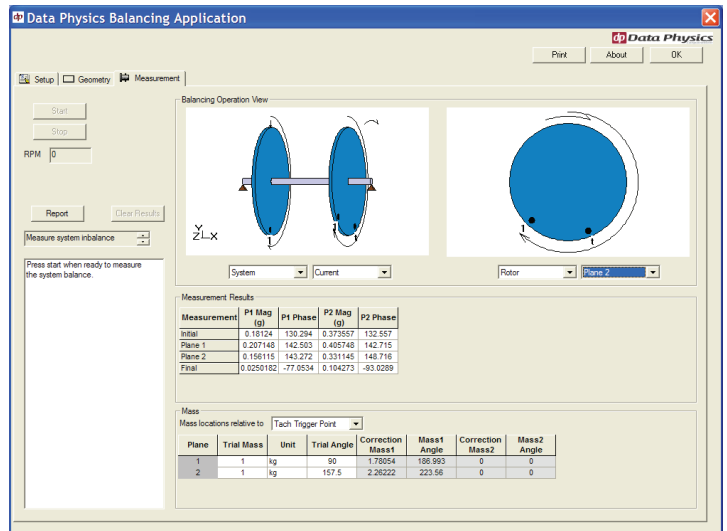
Data Physics Balancing Application

Data Physics

Print | About | OK

Setup | Geometry | Measurement

Start

Stop

RPM 0

Report | Clear Results

Measure system inbalance

Press start when ready to measure the system balance.

Balancing Operation View

Y
Z X

1

1

1

1

System | Current

Rotor | Plane 2

Measurement Results

| Measurement | P1 Mag (g) | P1 Phase | P2 Mag (g) | P2 Phase |
|---|---|---|---|---|
| Initial | 0.18124 | 130.294 | 0.373557 | 132.557 |
| Plane 1 | 0.207148 | 142.503 | 0.405748 | 142.715 |
| Plane 2 | 0.156115 | 143.272 | 0.331145 | 148.716 |
| Final | 0.0250182 | -77.0534 | 0.104273 | -93.0289 |

Mass

Mass locations relative to Tach Trigger Point

| Plane | Trial Mass | Unit | Trial Angle | Correction Mass1 | Mass1 Angle | Correction Mass2 | Mass2 Angle |
|---|---|---|---|---|---|---|---|
| 1 | 1 | kg | 90 | 1.78054 | 186.993 | 0 | 0 |
| 2 | 1 | kg | 157.5 | 2.26222 | 223.56 | 0 | 0 |